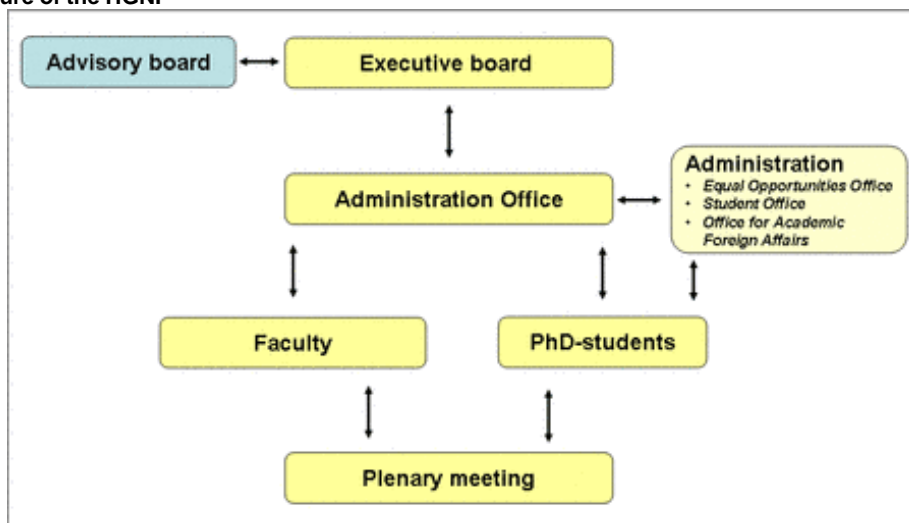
ure of the HGNI

Advisory board

Executive board

Administration Office

Administration
- Equal Opportunities Office
- Student Office
- Office for Academic Foreign Affairs

Faculty

PhD-students

Plenary meeting